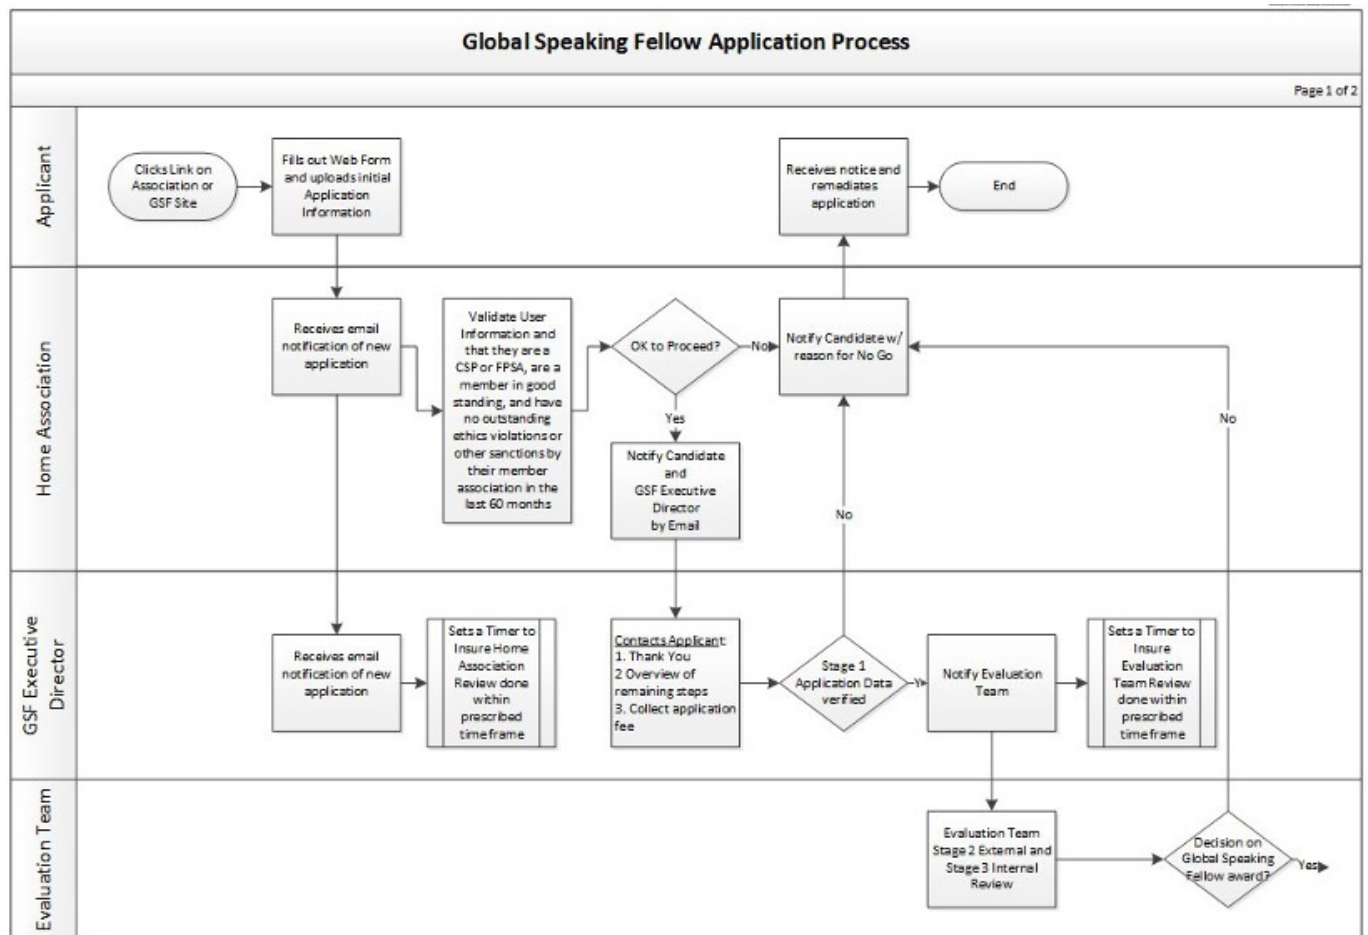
Global Speaking Fellow Application Process

Page 1 of 2

Applicant

Clicks Link on Association or GSF Site

Fills out Web Form and uploads initial Application Information

Receives notice and remediates application

End

Home Association

Receives email notification of new application

Validate User Information and that they are a CSP or FPSA, are a member in good standing, and have no outstanding ethics violations or other sanctions by their member association in the last 60 months

OK to Proceed?

No

Notify Candidate w/ reason for No Go

Yes

Notify Candidate and GSF Executive Director by Email

No

No

GSF Executive Director

Receives email notification of new application

Sets a Timer to Insure Home Association Review done within prescribed time frame

Contacts Applicant:
1. Thank You
2 Overview of remaining steps
3. Collect application fee

Stage 1 Application Data verified

Yes

Notify Evaluation Team

Sets a Timer to Insure Evaluation Team Review done within prescribed time frame

Evaluation Team

Evaluation Team Stage 2 External and Stage 3 Internal Review

Decision on Global Speaking Fellow award?

Yes